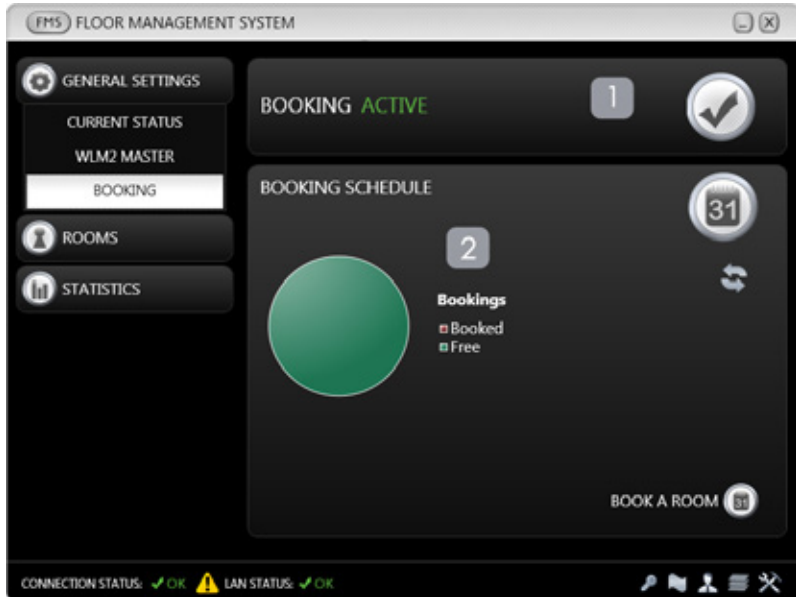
FMS FLOOR MANAGEMENT SYSTEM

GENERAL SETTINGS
CURRENT STATUS
WLM2 MASTER
BOOKING
ROOMS
STATISTICS

BOOKING ACTIVE
1

BOOKING SCHEDULE
31
2
Bookings
Booked
Free

BOOK A ROOM
31

CONNECTION STATUS: OK LAN STATUS: OK